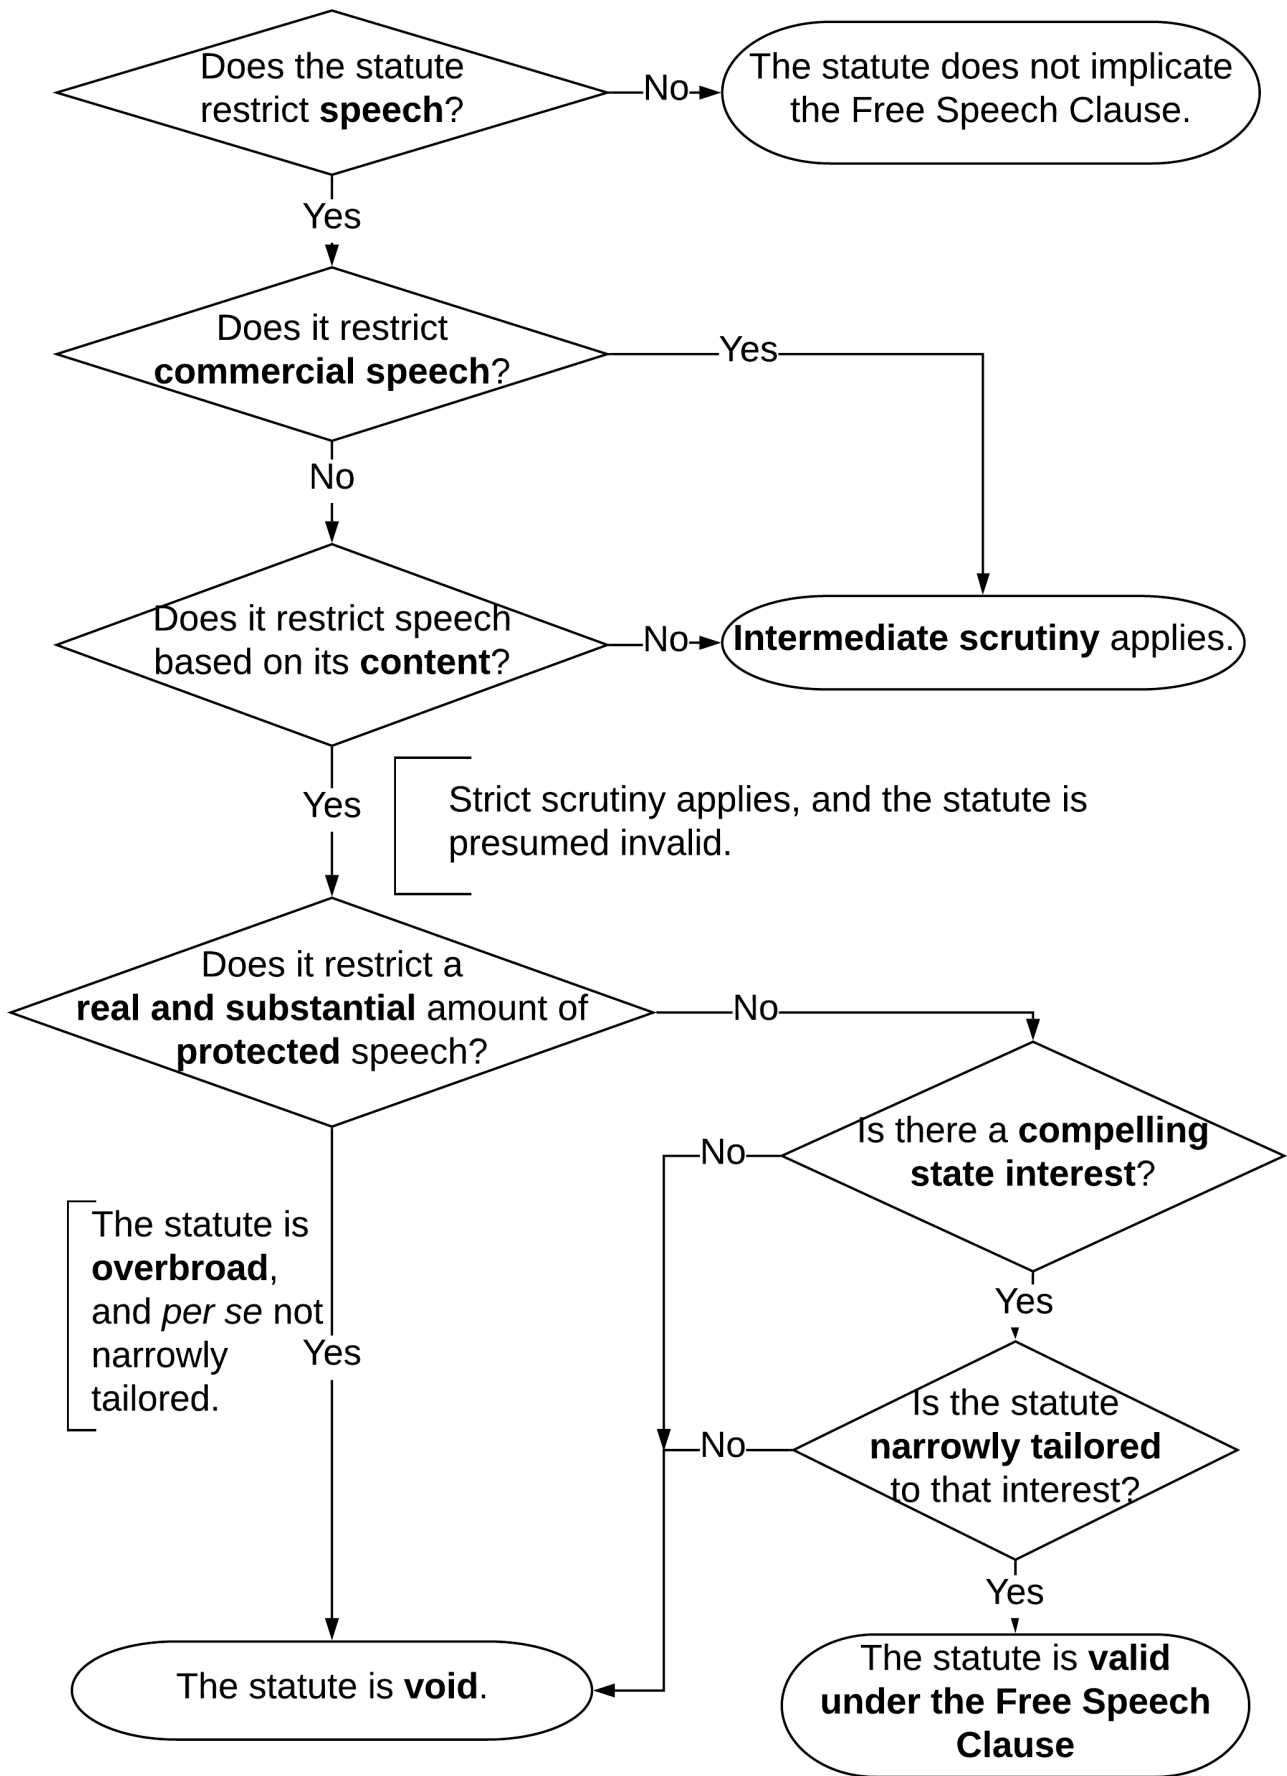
Does the statute restrict speech?

No

The statute does not implicate the Free Speech Clause.

Yes

Does it restrict commercial speech?

Yes

No

Does it restrict speech based on its content?

No

Intermediate scrutiny applies.

Yes

Strict scrutiny applies, and the statute is presumed invalid.

Does it restrict a real and substantial amount of protected speech?

No

Is there a compelling state interest?

No

The statute is overbroad, and per se not narrowly tailored.

Yes

Yes

Is the statute narrowly tailored to that interest?

No

Yes

The statute is void.

The statute is valid under the Free Speech Clause